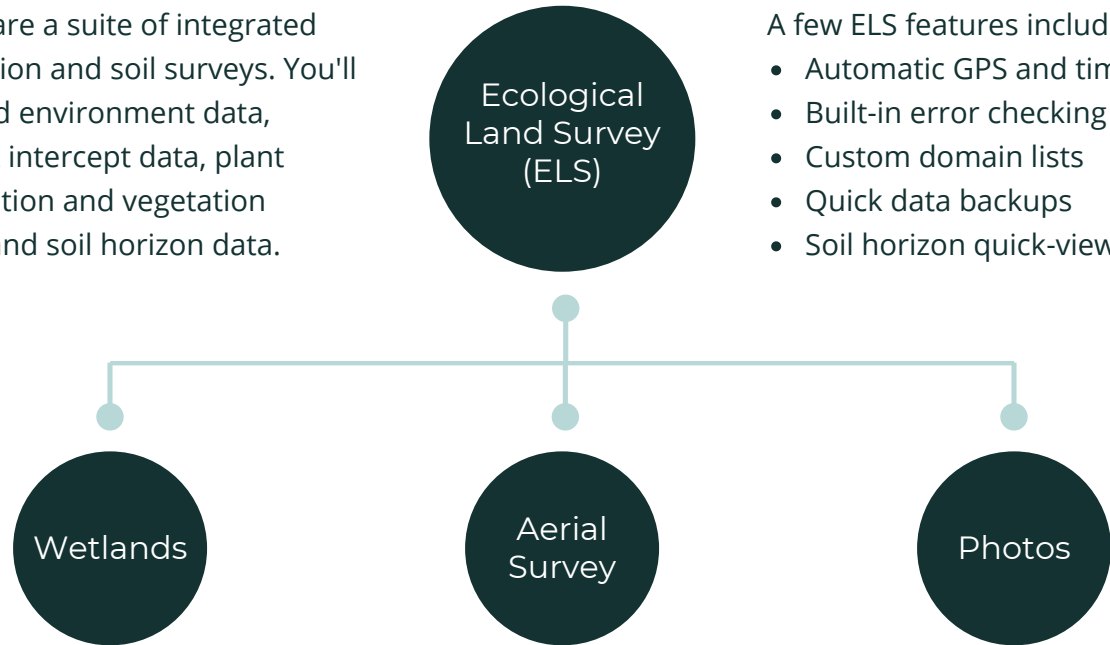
are a suite of integrated ion and soil surveys. You'll d environment data, intercept data, plant tion and vegetation nd soil horizon data.

Ecological Land Survey (ELS)

A few ELS features includ

- Automatic GPS and tim
- Built-in error checking
- Custom domain lists
- Quick data backups
- Soil horizon quick-view

Wetlands

Aerial Survey

Photos